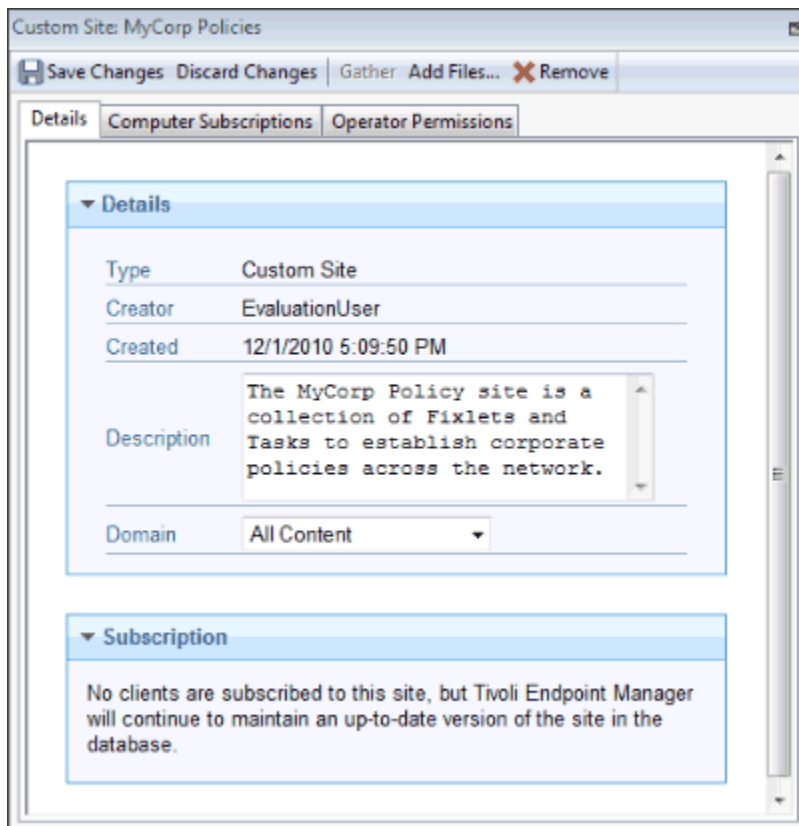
Custom Site: MyCorp Policies

Save Changes Discard Changes | Gather Add Files... Remove

Details | Computer Subscriptions | Operator Permissions

Details

| | |
|---|---|
| Type | Custom Site |
| Creator | EvaluationUser |
| Created | 12/1/2010 5:09:50 PM |
| Description | The MyCorp Policy site is a collection of Fixlets and Tasks to establish corporate policies across the network. |
| Domain | All Content |

Subscription

No clients are subscribed to this site, but Tivoli Endpoint Manager will continue to maintain an up-to-date version of the site in the database.